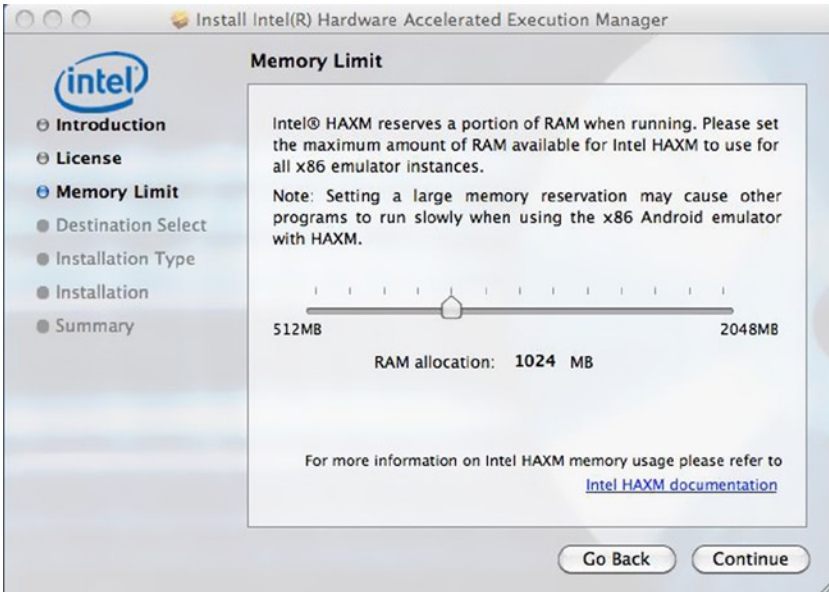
Install Intel(R) Hardware Accelerated Execution Manager

intel

Introduction
License
Memory Limit
Destination Select
Installation Type
Installation
Summary

Memory Limit

Intel® HAXM reserves a portion of RAM when running. Please set the maximum amount of RAM available for Intel HAXM to use for all x86 emulator instances.

Note: Setting a large memory reservation may cause other programs to run slowly when using the x86 Android emulator with HAXM.

512MB

2048MB

RAM allocation: 1024 MB

For more information on Intel HAXM memory usage please refer to Intel HAXM documentation

Go Back

Continue